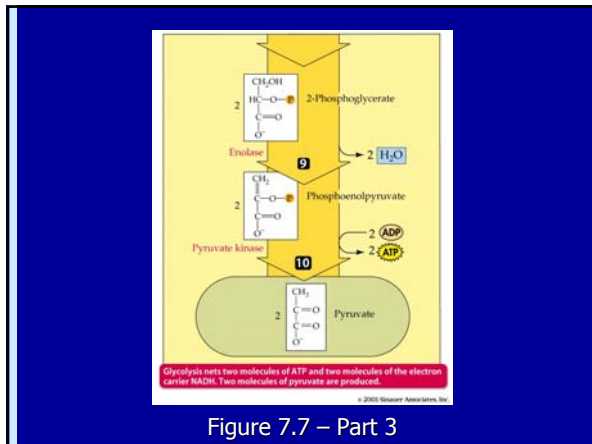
$CH_2OH$
2 HC—O—P
C=O
O⁻

2-Phosphoglycerate

Enolase

9

2 $H_2O$

$CH_2$
2 C—O—P
C=O
O⁻

Phosphoenolpyruvate

Pyruvate kinase

2 ADP

2 ATP

10

$CH_3$
2 C=O
C=O
O⁻

Pyruvate

Glycolysis nets two molecules of ATP and two molecules of the electron carrier NADH. Two molecules of pyruvate are produced.

© 2001 Sinauer Associates, Inc.

Figure 7.7 – Part 3